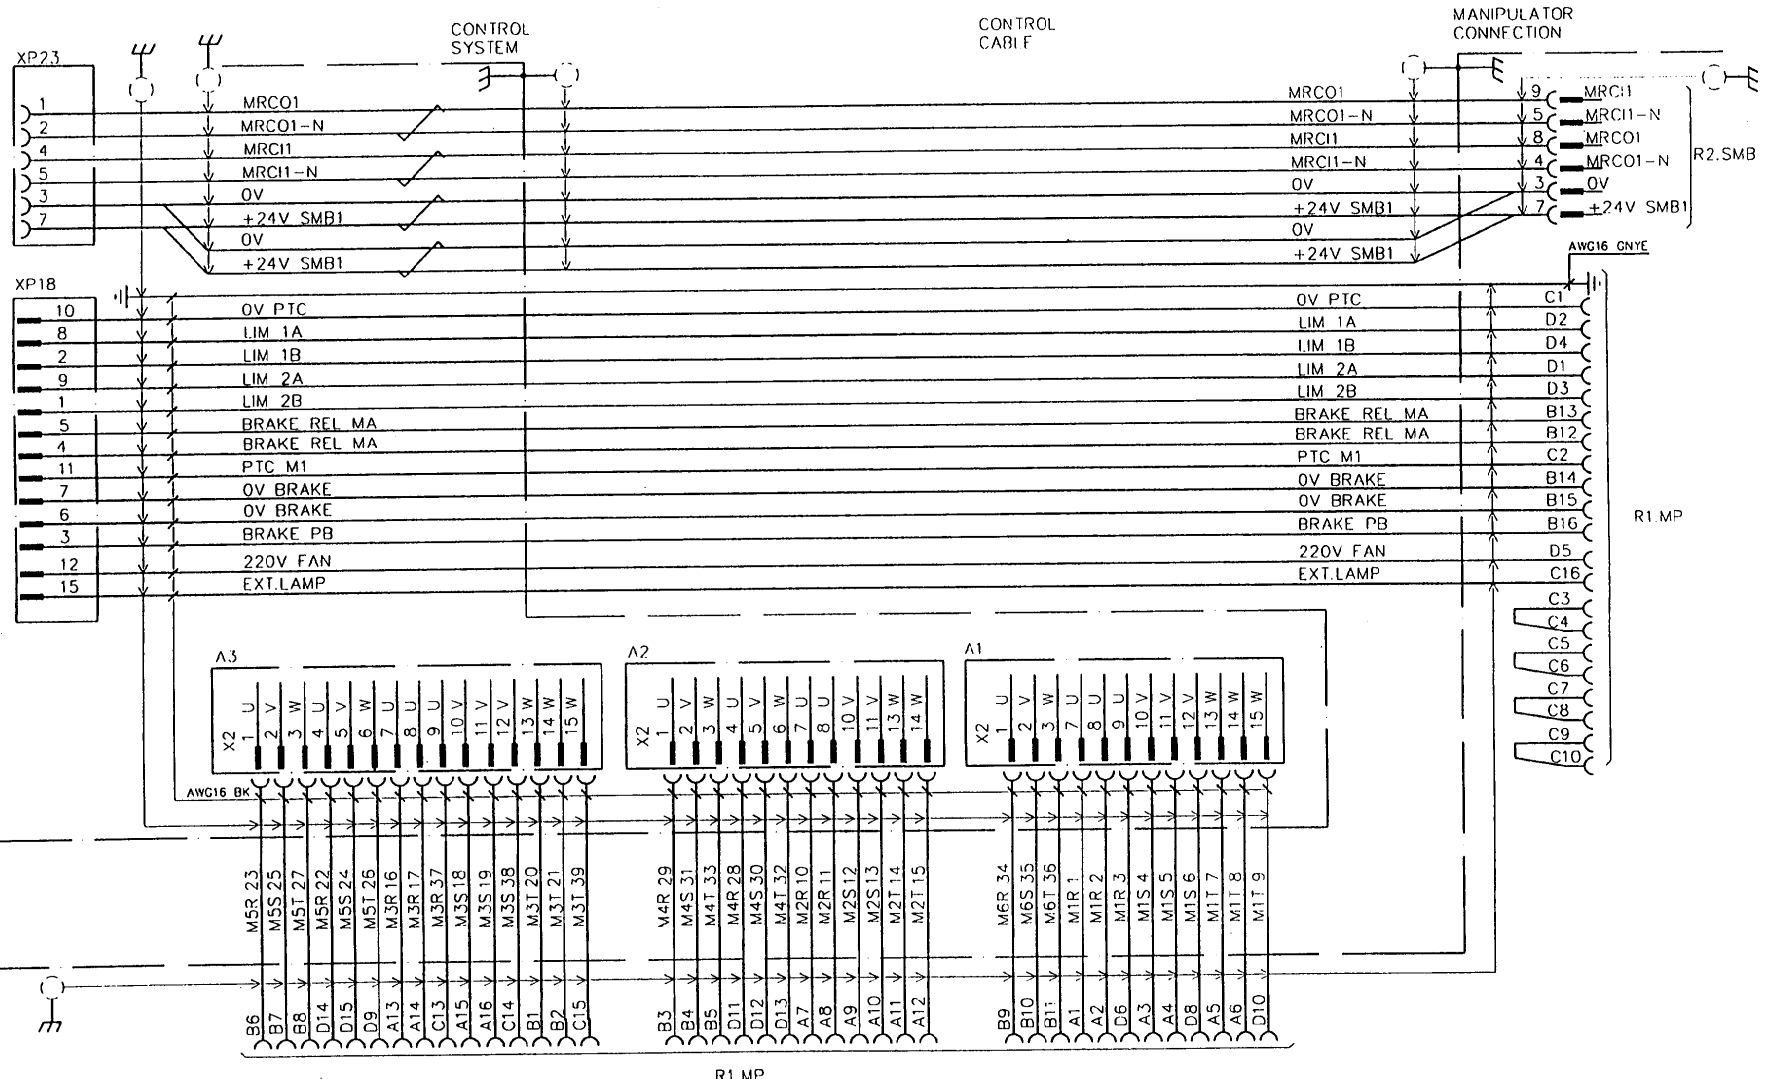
CONTROL SYSTEM

CONTROL CABLE

MANIPULATOR CONNECTION

XP23
1
2
4
5
3
7

MRCO1
MRCO1-N
MRCI1
MRCI1-N
0V
+24V SMB1
0V
+24V SMB1

MRCO1
MRCO1-N
MRCI1
MRCI1-N
0V
+24V SMB1
0V
+24V SMB1

9 MRCI1
5 MRCI1-N
8 MRCO1
4 MRCO1-N
3 0V
7 +24V SMB1

R2.SMB

AWG16 GNYE

XP18
10
8
2
9
1
5
4
11
7
6
3
12
15

0V PTC
LIM 1A
LIM 1B
LIM 2A
LIM 2B
BRAKE REL MA
BRAKE REL MA
PTC M1
0V BRAKE
0V BRAKE
BRAKE PB
220V FAN
EXT.LAMP

0V PTC
LIM 1A
LIM 1B
LIM 2A
LIM 2B
BRAKE REL MA
BRAKE REL MA
PTC M1
0V BRAKE
0V BRAKE
BRAKE PB
220V FAN
EXT.LAMP

C1
D2
D4
D1
D3
B13
B12
C2
B14
B15
B16
D5
C16
C3
C4
C5
C6
C7
C8
C9
C10

R1.MP

A3
X2
1 U
2 V
3 W
4 U
5 V
6 W
7 U
8 U
9 U
10 V
11 V
12 V
13 W
14 W
15 W

A2
X2
1 U
2 V
3 W
4 U
5 V
6 W
7 U
8 U
10 V
11 V
13 W
14 W

A1
X2
1 U
2 V
3 W
7 U
8 U
9 U
10 V
11 V
12 V
13 W
14 W
15 W

AWG16 BK

M5R 23
M5S 25
M5T 27
M5R 22
M5S 24
M5T 26
M3R 17
M3R 37
M3S 18
M3S 19
M3S 38
M3T 20
M3T 21
M3T 39

M4R 29
M4S 31
M4T 33
M4R 28
M4S 30
M4T 32
M2R 10
M2R 11
M2S 12
M2S 13
M2T 14
M2T 15

M6R 34
M6S 35
M6T 36
M1R 1
M1R 2
M1R 3
M1S 4
M1S 5
M1S 6
M1T 7
M1T 8
M1T 9

B6
B7
B8
D14
D15
D9
A13
A14
C13
A15
A16
C14
B1
B2
C15

B3
B4
B5
D11
D12
D13
A7
A8
A9
A10
A11
A12

B9
B10
B11
A1
A2
D6
A3
A4
D8
A5
A6
D10

R1.MP